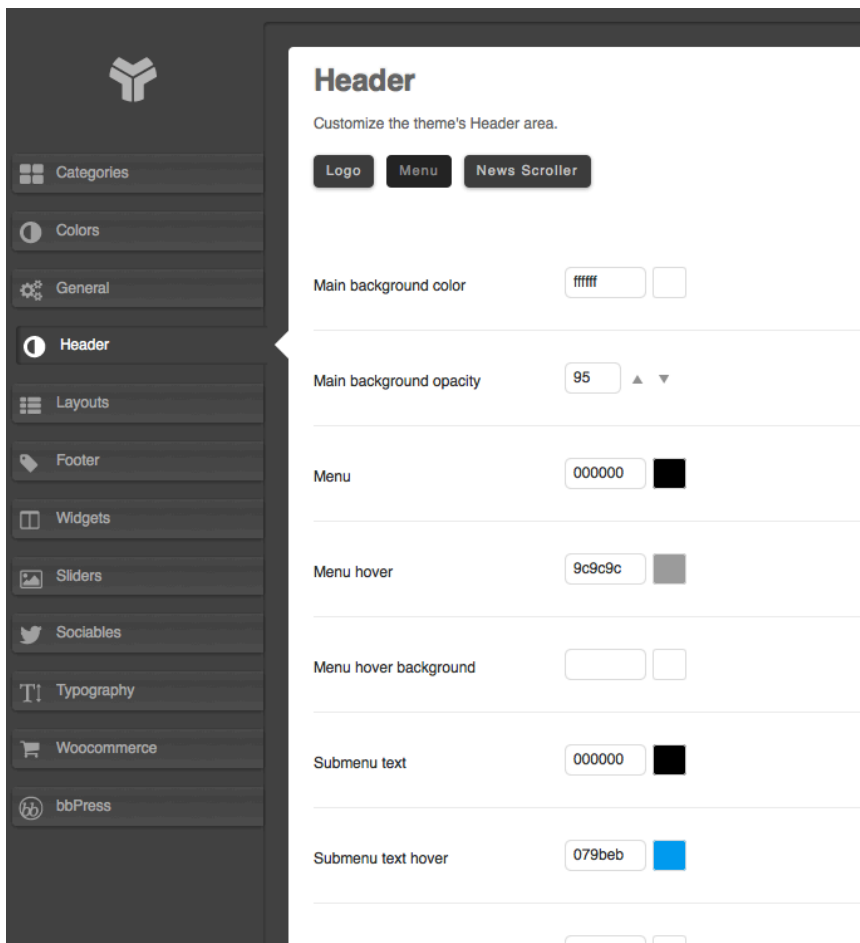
Categories
Colors
General
Header
Layouts
Footer
Widgets
Sliders
Sociables
Typography
Woocommerce
bbPress

Header
Customize the theme's Header area.
Logo
Menu
News Scroller

Main background color
ffffff

Main background opacity
95

Menu
000000

Menu hover
9c9c9c

Menu hover background

Submenu text
000000

Submenu text hover
079beb